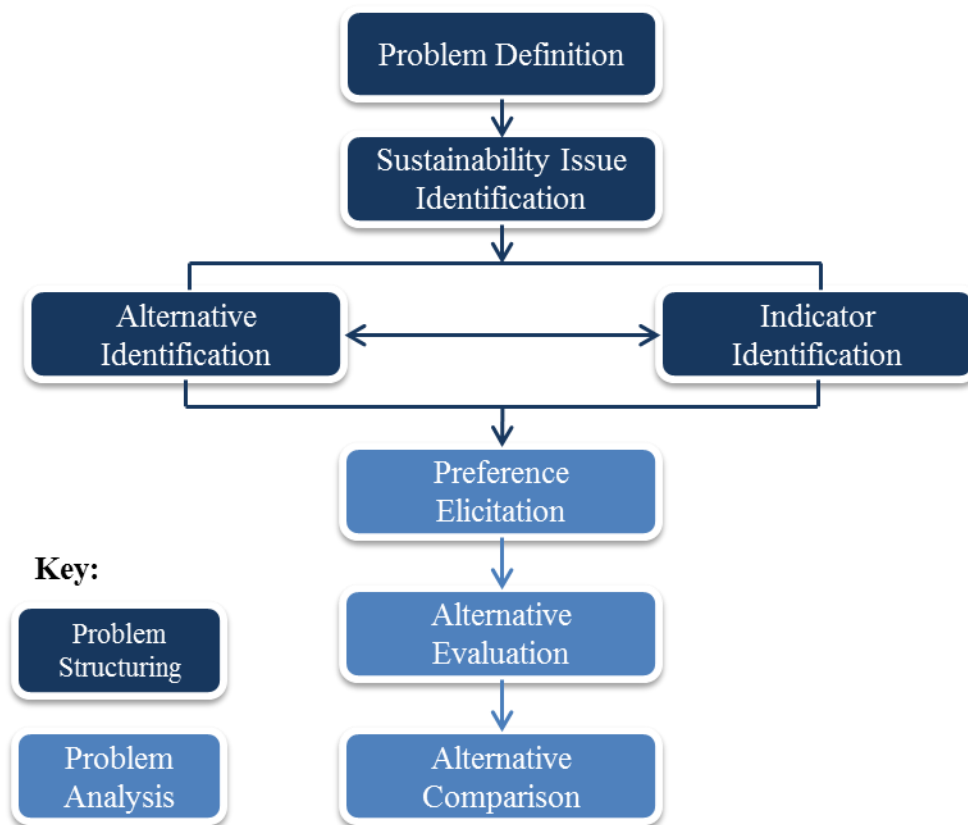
Problem Definition

Sustainability Issue Identification

Alternative Identification

Indicator Identification

Preference Elicitation

Key:

Problem Structuring

Alternative Evaluation

Problem Analysis

Alternative Comparison